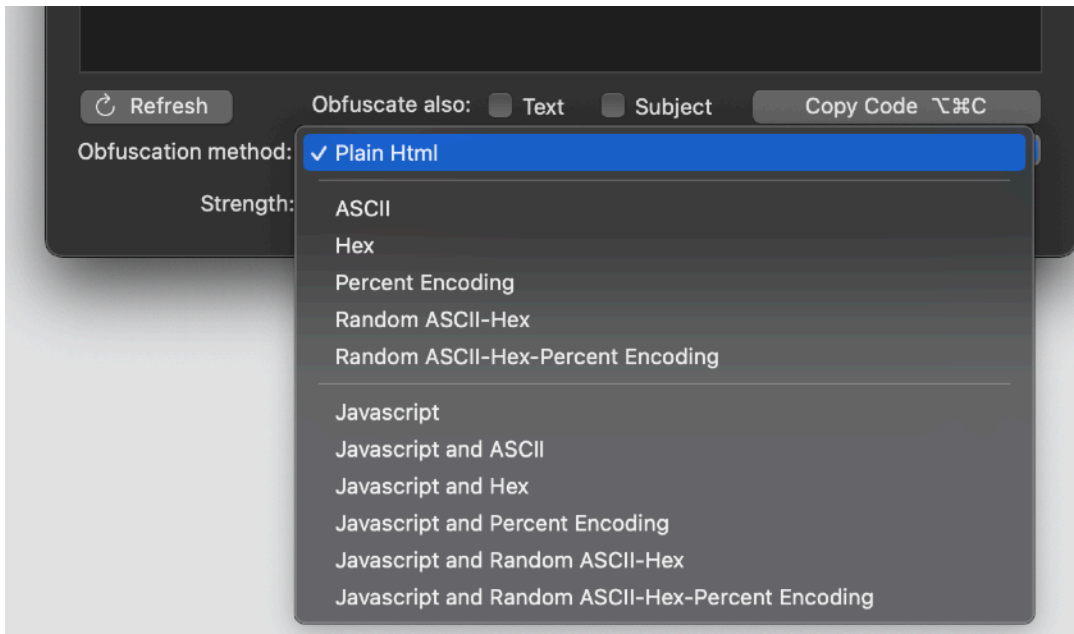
Refresh
Obfuscate also: Text Subject
Copy Code ⌥⌘C
Obfuscation method: ✓ Plain Html
Strength:

ASCII
Hex
Percent Encoding
Random ASCII-Hex
Random ASCII-Hex-Percent Encoding

Javascript
Javascript and ASCII
Javascript and Hex
Javascript and Percent Encoding
Javascript and Random ASCII-Hex
Javascript and Random ASCII-Hex-Percent Encoding